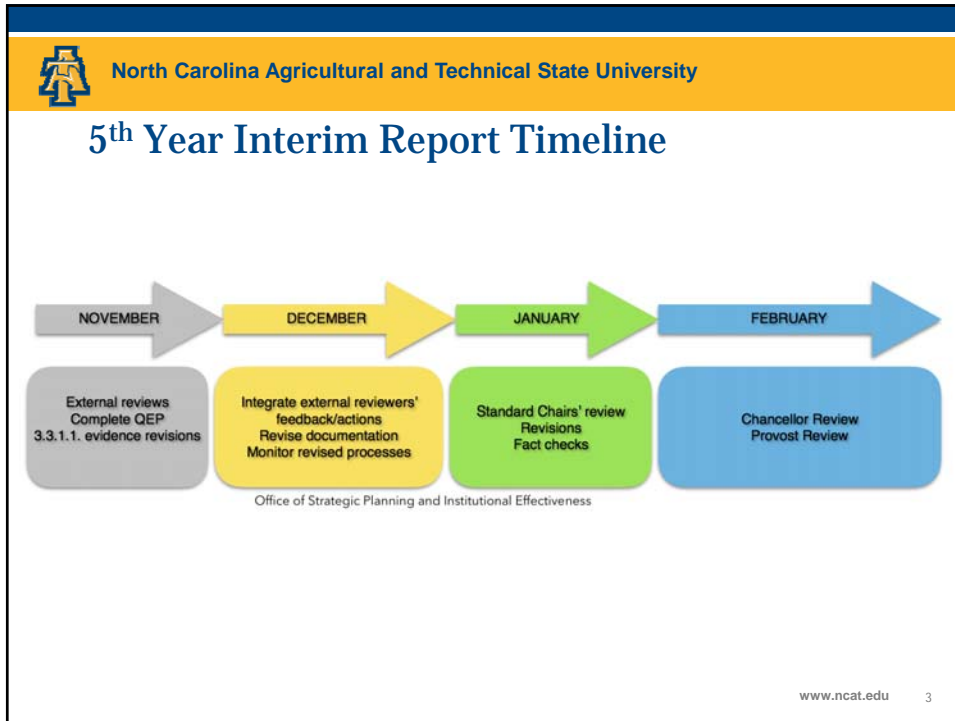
North Carolina Agricultural and Technical State University

5$^{th}$ Year Interim Report Timeline

NOVEMBER

DECEMBER

JANUARY

FEBRUARY

External reviews
Complete QEP
3.3.1.1. evidence revisions

Integrate external reviewers' feedback/actions
Revise documentation
Monitor revised processes

Standard Chairs' review
Revisions
Fact checks

Chancellor Review
Provost Review

Office of Strategic Planning and Institutional Effectiveness

www.ncat.edu 3